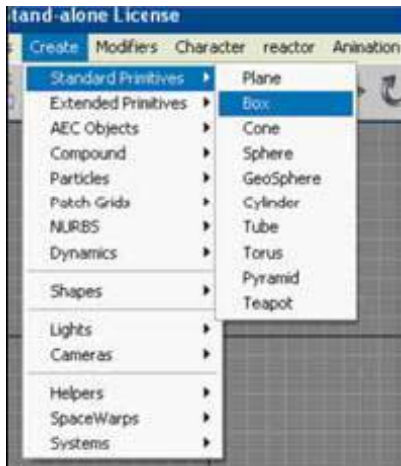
tand-alone License

Create Modifiers Character reactor Animation

Standard Primitives
Extended Primitives
AEC Objects
Compound
Particles
Patch Grids
NURBS
Dynamics

Shapes

Lights
Cameras

Helpers
SpaceWarps
Systems

Plane
Box
Cone
Sphere
GeoSphere
Cylinder
Tube
Torus
Pyramid
Teapot